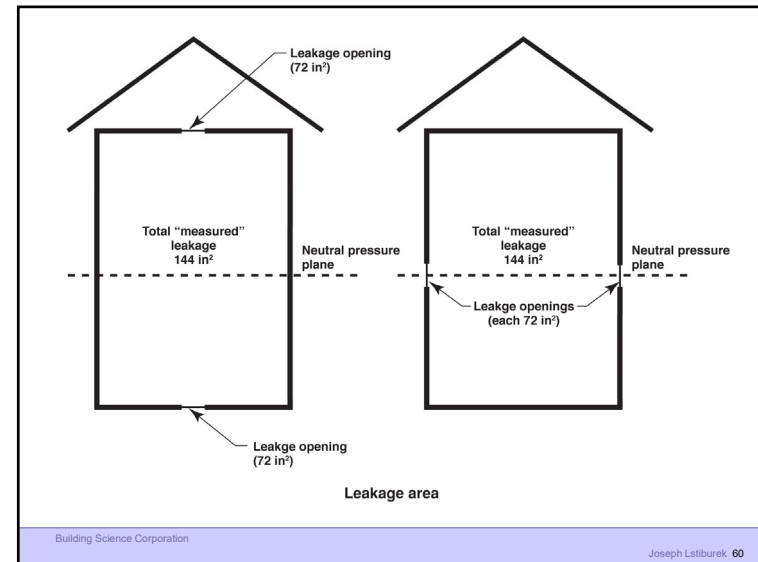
Leakage opening (72 in$^2$)

Total “measured” leakage 144 in$^2$

Neutral pressure plane

Leakge opening (72 in$^2$)

Total “measured” leakage 144 in$^2$

Neutral pressure plane

Leakge openings (each 72 in$^2$)

Leakage area

Building Science Corporation

Joseph Lstiburek 60